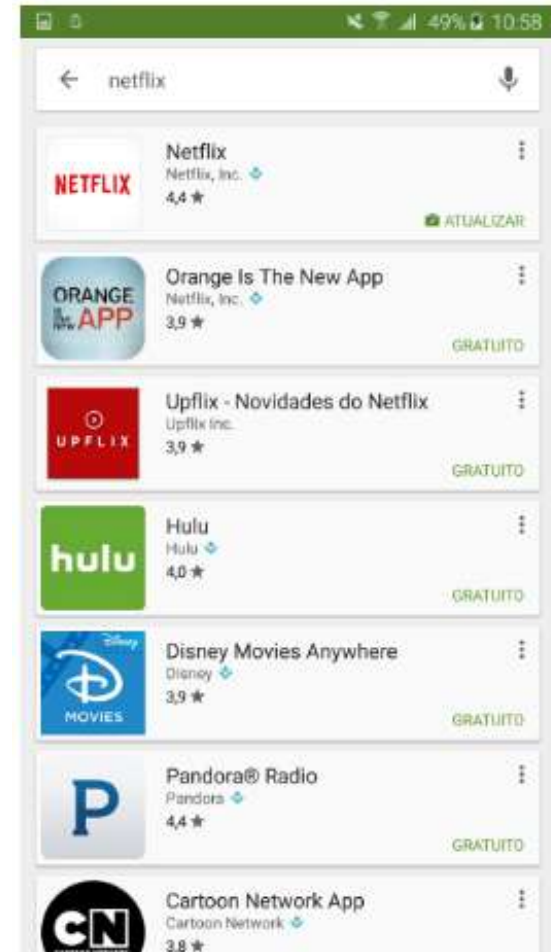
49% 10:58

netflix

NETFLIX
Netflix
Netflix, Inc.
4,4 ★
ATUALIZAR

ORANGE IS THE NEW APP
Orange Is The New App
Netflix, Inc.
3,9 ★
GRATUITO

UPFLIX
Upflix - Novidades do Netflix
Upflix Inc.
3,9 ★
GRATUITO

hulu
Hulu
Hulu
4,0 ★
GRATUITO

Disney
MOVIES
Disney Movies Anywhere
Disney
3,9 ★
GRATUITO

P
Pandora® Radio
Pandora
4,4 ★
GRATUITO

CN
Cartoon Network App
Cartoon Network
3,8 ★